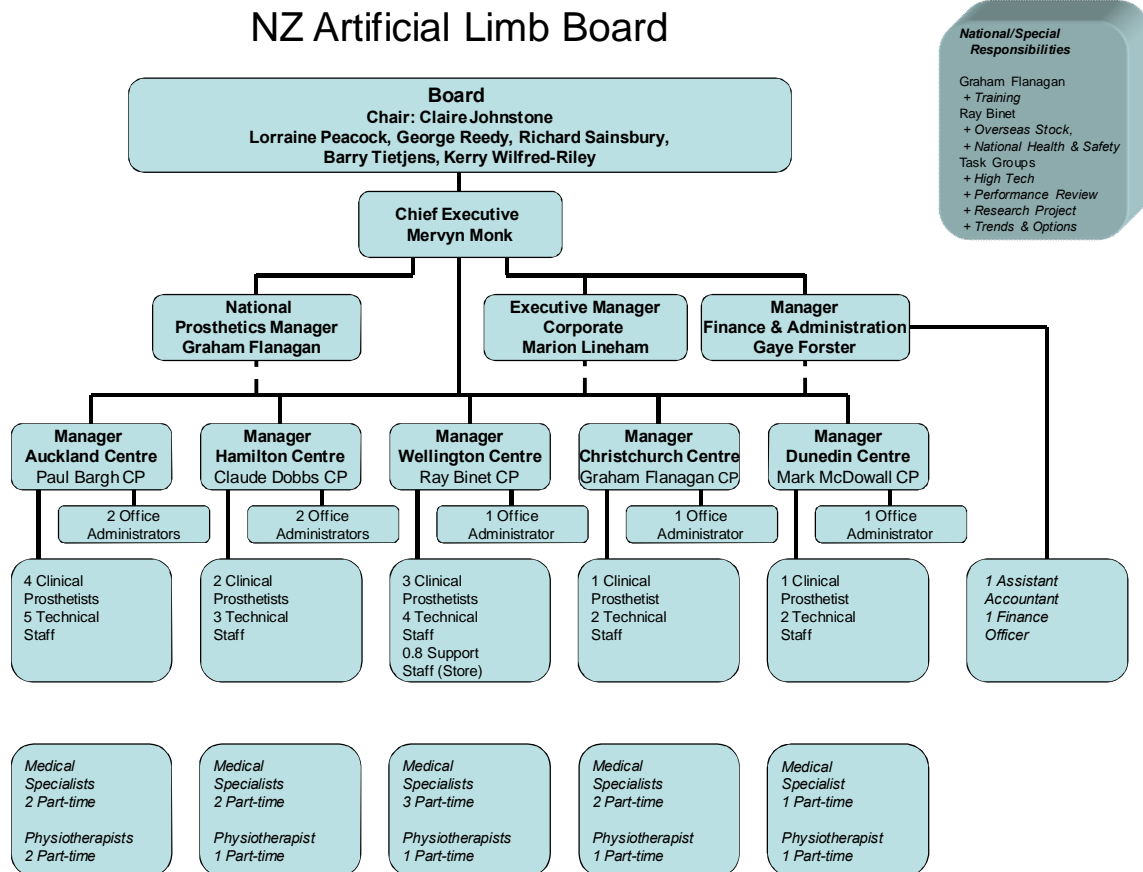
NZ Artificial Limb Board

National/Special Responsibilities

Graham Flanagan
+ Training
Ray Binet
+ Overseas Stock,
+ National Health & Safety
Task Groups
+ High Tech
+ Performance Review
+ Research Project
+ Trends & Options

Board
Chair: Claire Johnstone
Lorraine Peacock, George Reedy, Richard Sainsbury, Barry Tietjens, Kerry Wilfred-Riley

Chief Executive
Mervyn Monk

National Prosthetics Manager
Graham Flanagan

Executive Manager Corporate
Marion Lineham

Manager Finance & Administration
Gaye Forster

Manager Auckland Centre
Paul Bargh CP

2 Office Administrators

4 Clinical Prosthetists
5 Technical Staff

Manager Hamilton Centre
Claude Dobbs CP

2 Office Administrators

2 Clinical Prosthetists
3 Technical Staff

Manager Wellington Centre
Ray Binet CP

1 Office Administrator

3 Clinical Prosthetists
4 Technical Staff
0.8 Support Staff (Store)

Manager Christchurch Centre
Graham Flanagan CP

1 Office Administrator

1 Clinical Prosthetist
2 Technical Staff

Manager Dunedin Centre
Mark McDowall CP

1 Office Administrator

1 Clinical Prosthetist
2 Technical Staff

1 Assistant Accountant
1 Finance Officer

Medical Specialists
2 Part-time

Physiotherapists
2 Part-time

Medical Specialists
2 Part-time

Physiotherapist
1 Part-time

Medical Specialists
3 Part-time

Physiotherapists
1 Part-time

Medical Specialists
2 Part-time

Physiotherapist
1 Part-time

Medical Specialist
1 Part-time

Physiotherapist
1 Part-time